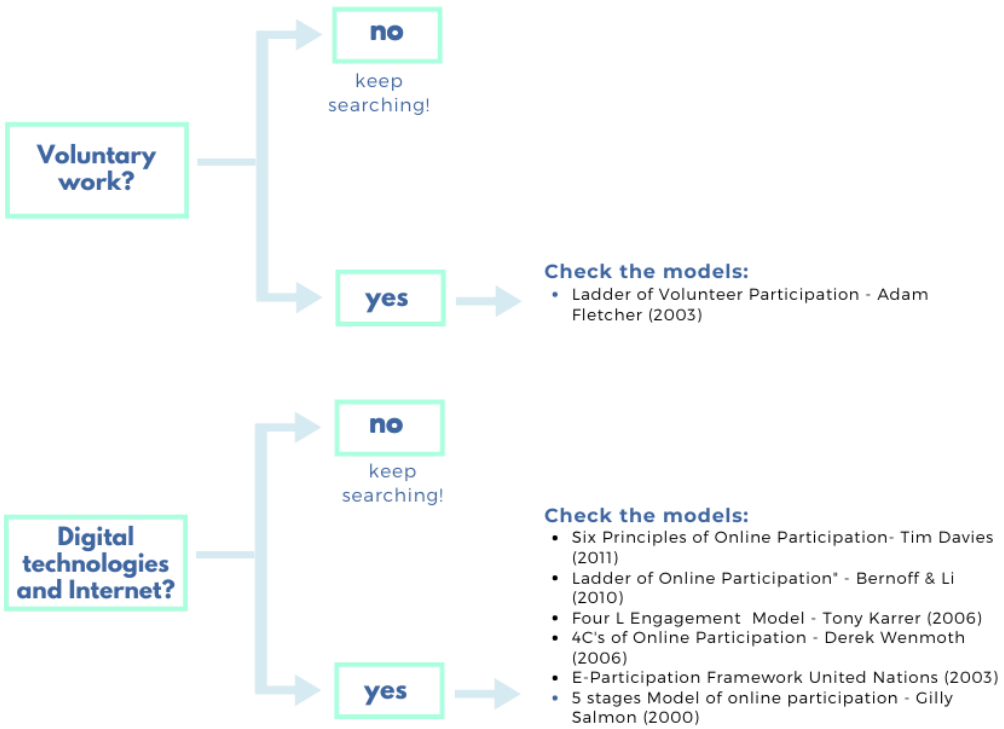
Voluntary work?

no

keep searching!

yes

Check the models:
- Ladder of Volunteer Participation - Adam Fletcher (2003)

Digital technologies and Internet?

no

keep searching!

yes

Check the models:
- Six Principles of Online Participation- Tim Davies (2011)
- Ladder of Online Participation" - Bernoff & Li (2010)
- Four L Engagement Model - Tony Karrer (2006)
- 4C's of Online Participation - Derek Wenmoth (2006)
- E-Participation Framework United Nations (2003)
- 5 stages Model of online participation - Gilly Salmon (2000)